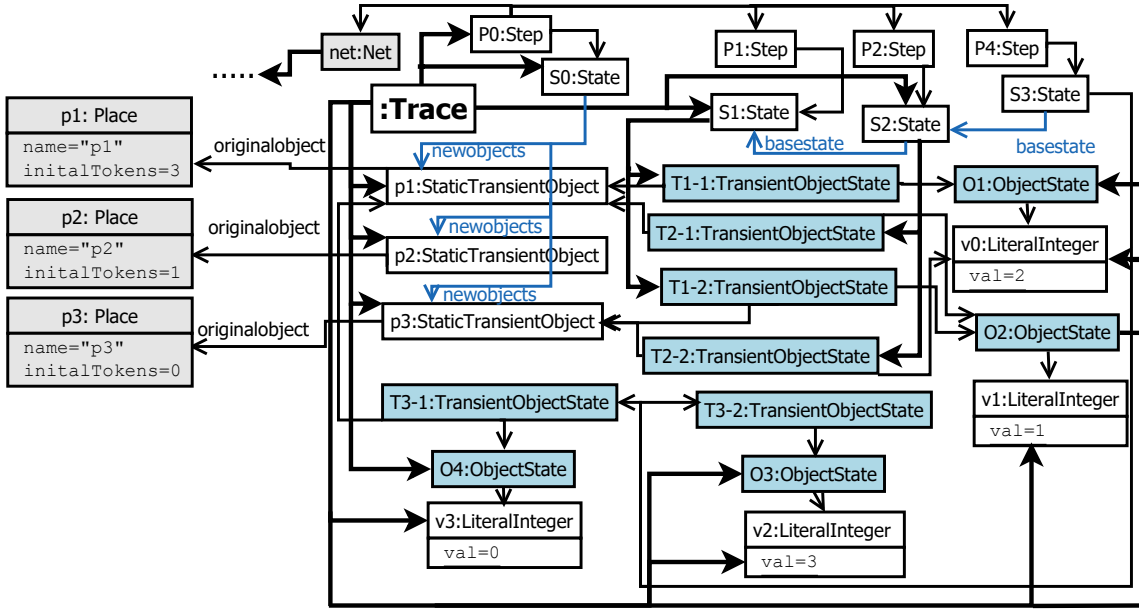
net:Net
.....
P0:Step
S0:State
P1:Step
P2:Step
P4:Step
:Trace
S1:State
S2:State
S3:State
p1: Place
name="p1"
initalTokens=3
originalobject
newobjects
p1:StaticTransientObject
T1-1:TransientObjectState
O1:ObjectState
basestate
basestate
p2: Place
name="p2"
initalTokens=1
originalobject
newobjects
T2-1:TransientObjectState
p2:StaticTransientObject
v0:LiteralInteger
val=2
newobjects
T1-2:TransientObjectState
p3: Place
name="p3"
initalTokens=0
originalobject
p3:StaticTransientObject
O2:ObjectState
T2-2:TransientObjectState
T3-1:TransientObjectState
T3-2:TransientObjectState
v1:LiteralInteger
val=1
O4:ObjectState
O3:ObjectState
v3:LiteralInteger
val=0
v2:LiteralInteger
val=3